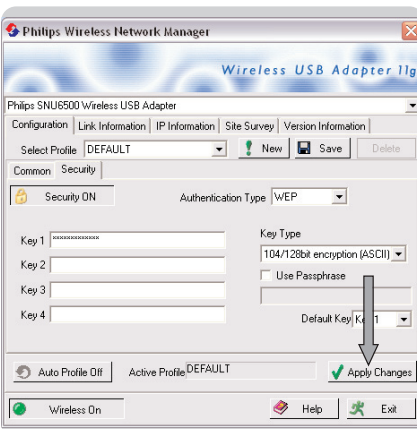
Philips Wireless Network Manager

Wireless USB Adapter 11g

Philips SNU6500 Wireless USB Adapter

Configuration | Link Information | IP Information | Site Survey | Version Information

Select Profile DEFAULT

New

Save

Delete

Common | Security

Security ON

Authentication Type WEP

Key 1 \*\*\*\*\*\*\*\*\*\*\*\*\*

Key 2

Key 3

Key 4

Key Type

104/128bit encryption (ASCII)

Use Passphrase

Default Key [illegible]1

Auto Profile Off

Active Profile DEFAULT

Apply Changes

Wireless On

Help

Exit